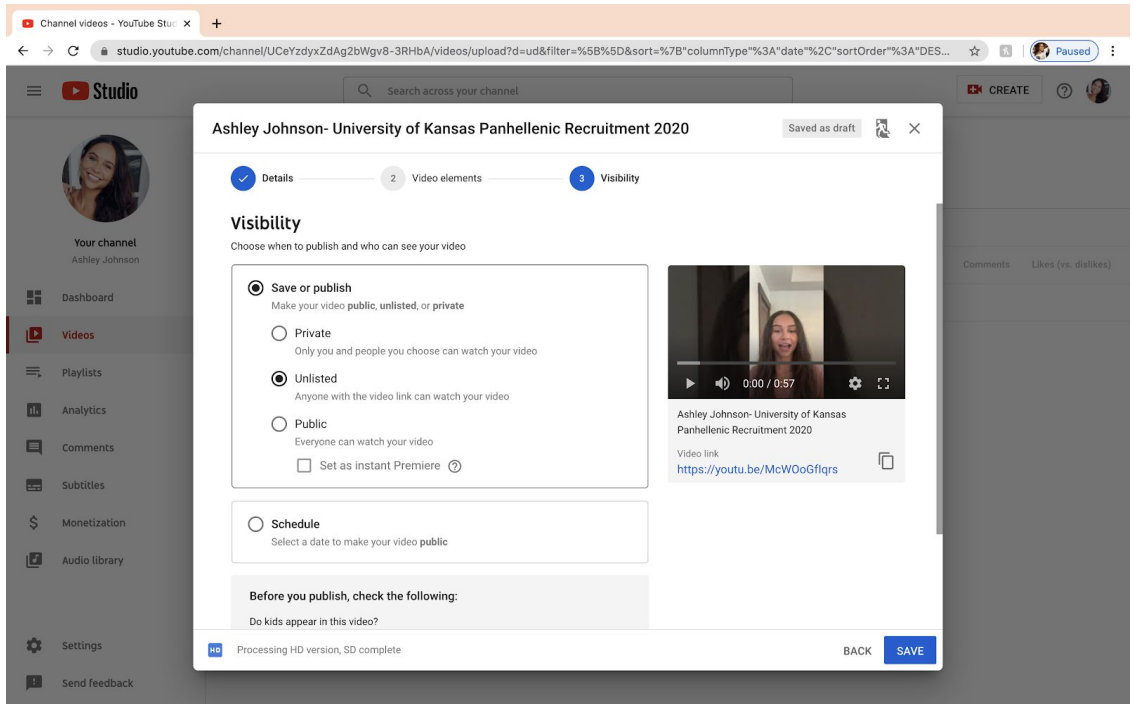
Channel videos - YouTube Stud ×
+
studio.youtube.com/channel/UCeYzdyxZdAg2bWgv8-3RHbA/videos/upload?d=ud&filter=%5B%5D&sort=%7B"columnType"%3A"date"%2C"sortOrder"%3A"DES...
Paused

Studio
Search across your channel
CREATE

Your channel
Ashley Johnson
Dashboard
Videos
Playlists
Analytics
Comments
Subtitles
Monetization
Audio library
Settings
Send feedback

Comments
Likes (vs. dislikes)

Ashley Johnson- University of Kansas Panhellenic Recruitment 2020
Saved as draft

Details
2 Video elements
3 Visibility

Visibility
Choose when to publish and who can see your video

Save or publish
Make your video **public**, **unlisted**, or **private**

Private
Only you and people you choose can watch your video

Unlisted
Anyone with the video link can watch your video

Public
Everyone can watch your video

Set as instant Premiere

Schedule
Select a date to make your video **public**

Before you publish, check the following:
Do kids appear in this video?

0:00 / 0:57
Ashley Johnson- University of Kansas Panhellenic Recruitment 2020
Video link
https://youtu.be/McWOoGflqrs

HD
Processing HD version, SD complete
BACK
SAVE